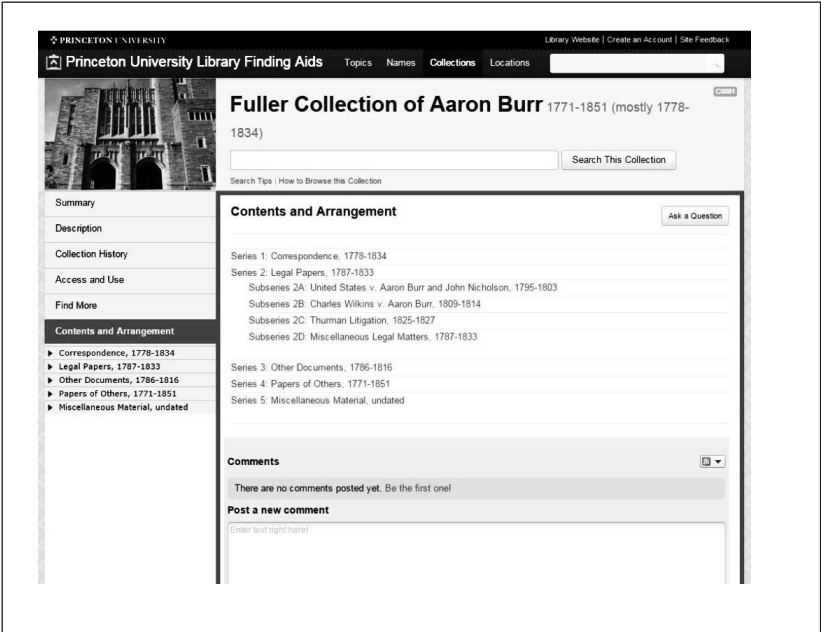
PRINCETON UNIVERSITY

Library Website | Create an Account | Site Feedback

Princeton University Library Finding Aids

Topics Names Collections Locations

C0381

Fuller Collection of Aaron Burr 1771-1851 (mostly 1778-1834)

Search This Collection

Search Tips | How to Browse this Collection

Summary

Description

Collection History

Access and Use

Find More

Contents and Arrangement

Correspondence, 1778-1834

Legal Papers, 1787-1833

Other Documents, 1786-1816

Papers of Others, 1771-1851

Miscellaneous Material, undated

Contents and Arrangement

Ask a Question

Series 1: Correspondence, 1778-1834

Series 2: Legal Papers, 1787-1833

Subseries 2A: United States v. Aaron Burr and John Nicholson, 1795-1803

Subseries 2B: Charles Wilkins v. Aaron Burr, 1809-1814

Subseries 2C: Thurman Litigation, 1825-1827

Subseries 2D: Miscellaneous Legal Matters, 1787-1833

Series 3: Other Documents, 1786-1816

Series 4: Papers of Others, 1771-1851

Series 5: Miscellaneous Material, undated

Comments

There are no comments posted yet. Be the first one!

Post a new comment

Enter text right here!